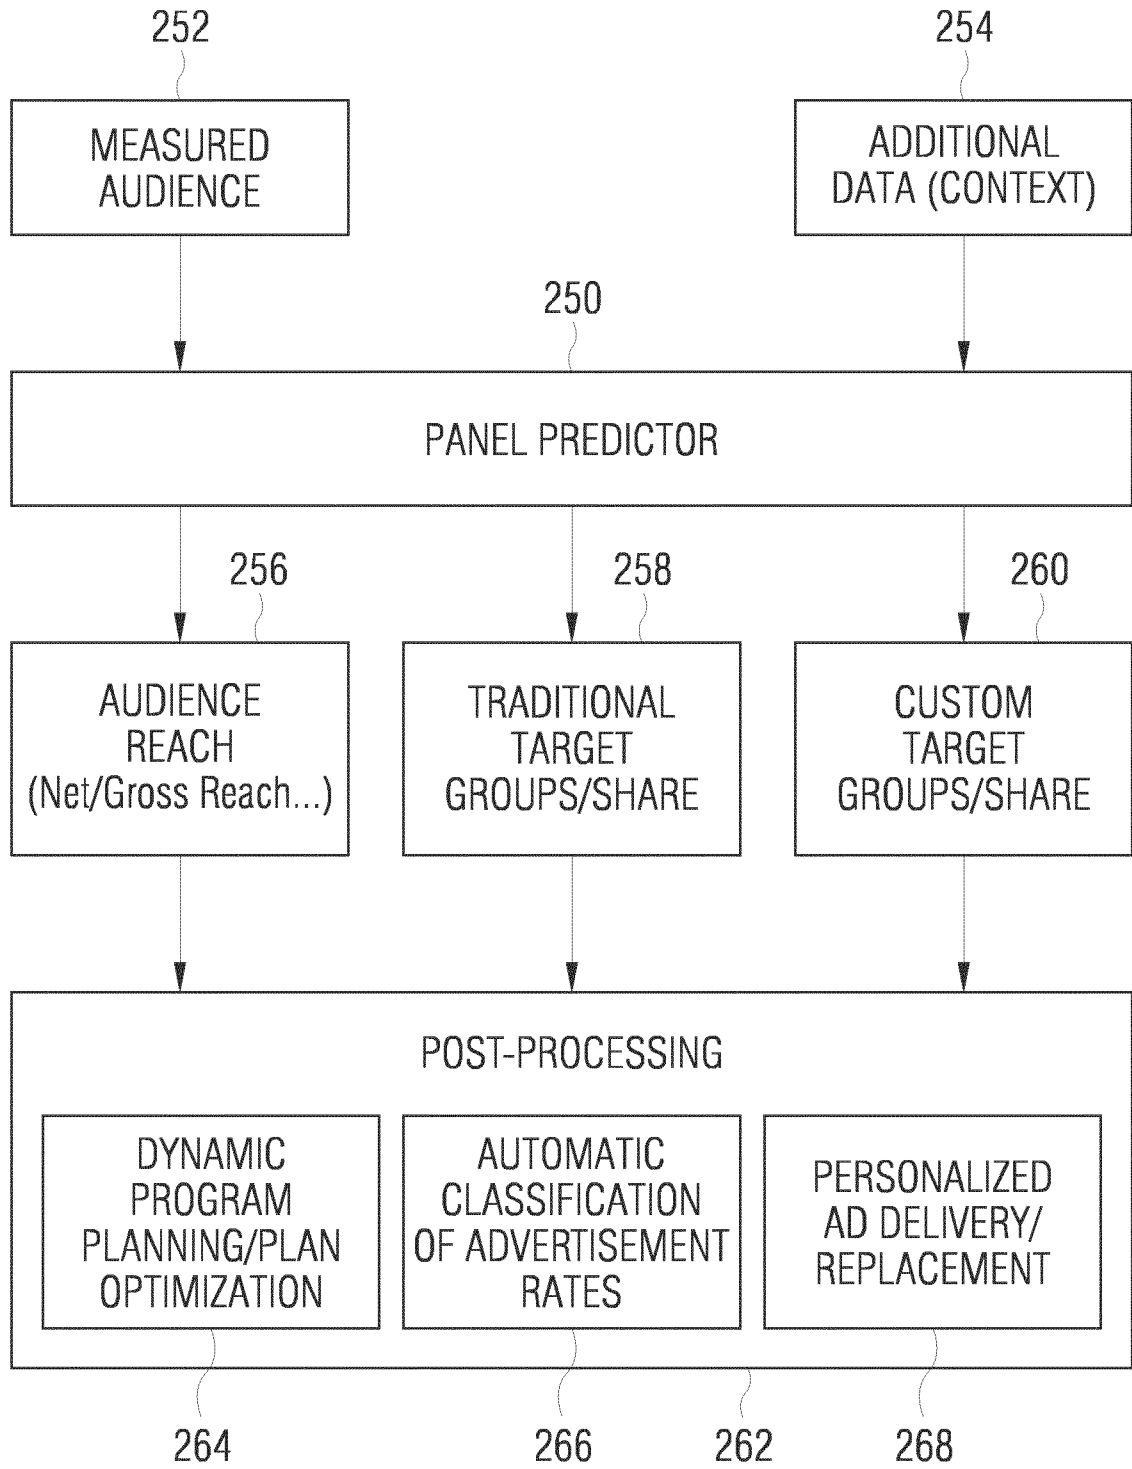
252

MEASURED AUDIENCE

254

ADDITIONAL DATA (CONTEXT)

250

PANEL PREDICTOR

256

258

260

AUDIENCE REACH (Net/Gross Reach...)

TRADITIONAL TARGET GROUPS/SHARE

CUSTOM TARGET GROUPS/SHARE

POST-PROCESSING

DYNAMIC PROGRAM PLANNING/PLAN OPTIMIZATION

AUTOMATIC CLASSIFICATION OF ADVERTISEMENT RATES

PERSONALIZED AD DELIVERY/ REPLACEMENT

264

266

262

268